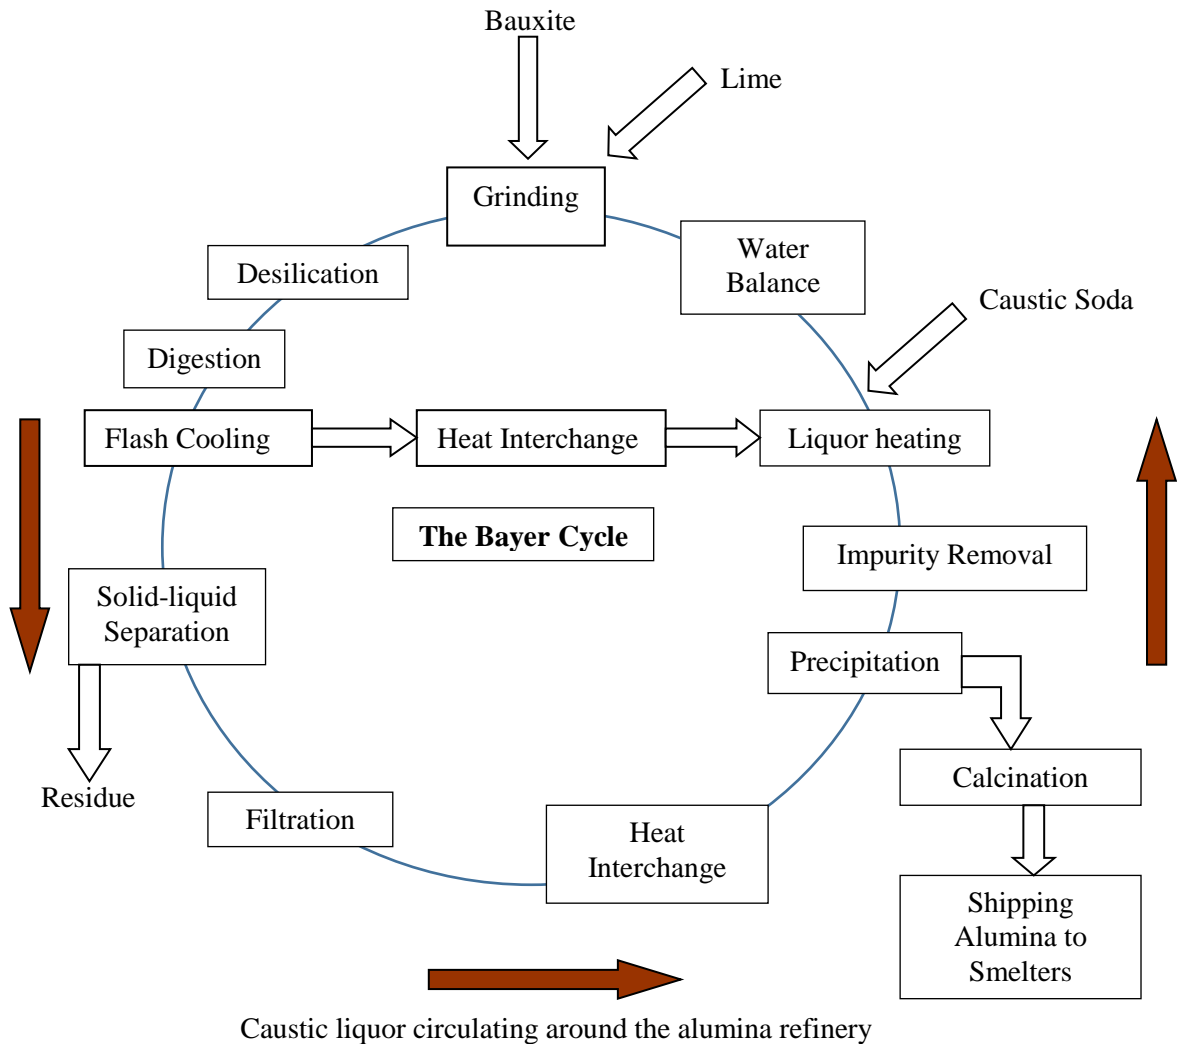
Bauxite

Lime

Grinding

Water Balance

Caustic Soda

Desilication

Digestion

Flash Cooling

Heat Interchange

Liquor heating

The Bayer Cycle

Impurity Removal

Solid-liquid Separation

Precipitation

Calcination

Residue

Filtration

Heat Interchange

Shipping Alumina to Smelters

Caustic liquor circulating around the alumina refinery